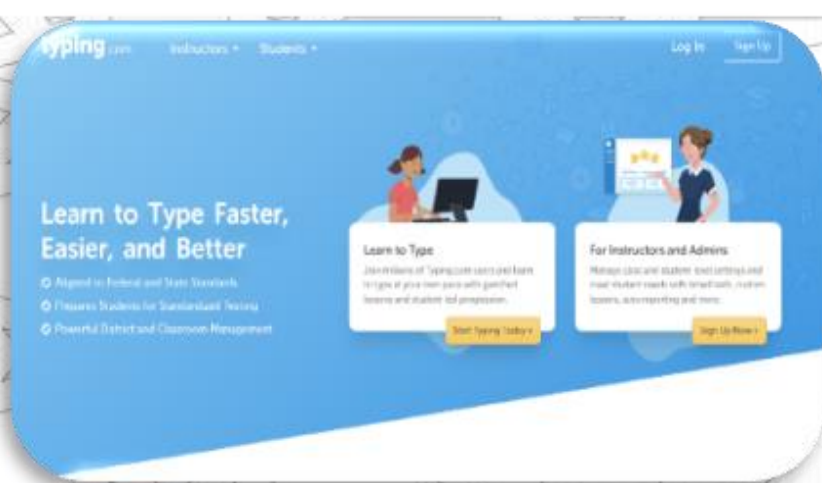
typing.com Instructors ▾ Students ▾ Log In Sign Up

Learn to Type Faster, Easier, and Better

Aligned to Federal and State Standards
Prepares Students for Standardized Testing
Powerful District and Classroom Management

Learn to Type
Join millions of Typing.com users and learn to type at your own pace with gamified lessons and student-led progression.
Start Typing Today »

For Instructors and Admins
Manage class and student-level settings and meet student needs with timed tests, custom lessons, auto-reporting and more.
Sign Up Now »